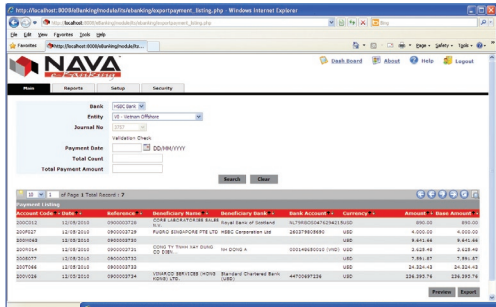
http://localhost:8000/ebanking/modules/ebanking/exportpayment_listing.php - Windows Internet Explorer

http://localhost:8000/ebanking/modules/ebanking/exportpayment_listing.php

Bing

File Edit View Favorites Tools Help

Favorites http://localhost:8000/ebanking/modules/eb...

Page Safety Tools

NAVA

Dash Board About Help Logout

Main Reports Setup Security

Bank HSBC Bank

Entity VE - Vietnam Offshore

Journal No 2707

Validation Check

Payment Date DD/MM/YYYY

Total Count

Total Payment Amount

Search Clear

10 1 of Page 1 Total Record : 7

Payment Listing

| Account Code | Date | Reference | Beneficiary Name | Beneficiary Bank | Bank Account | Currency | Amount | Base Amount |
|---|---|---|---|---|---|---|---|---|
| 2000312 | 12/05/2010 | 0900003726 | CORS LABORATORIES B.V. | Royal Bank of Scotland | NL79ABNA0475294215 | USD | 890.00 | 890.00 |
| 2005527 | 12/05/2010 | 0900003729 | PUDRO SINGAPORE PTE LTD | HSBC Corporation Ltd | 260378808590 | USD | 4.000.00 | 4.000.00 |
| 2001065 | 12/05/2010 | 0900003730 | | | | USD | 9.441.66 | 9.441.66 |
| 2000314 | 12/05/2010 | 0900003731 | CONG TY TNHH XAY DUNG DO DIEN | NH DONG A | 0001488500010 (VND) | USD | 2.625.48 | 2.625.48 |
| 2000077 | 12/05/2010 | 0900003732 | | | | USD | 7.991.87 | 7.991.87 |
| 2007066 | 12/05/2010 | 0900003733 | | | | USD | 24.324.43 | 24.324.43 |
| 2001026 | 12/05/2010 | 0900003734 | VINAKOD SERVICES (HONG KONG) LTD. | Standard Chartered Bank (HK) | 44700697256 | USD | 226.393.76 | 226.393.76 |

Preview Export